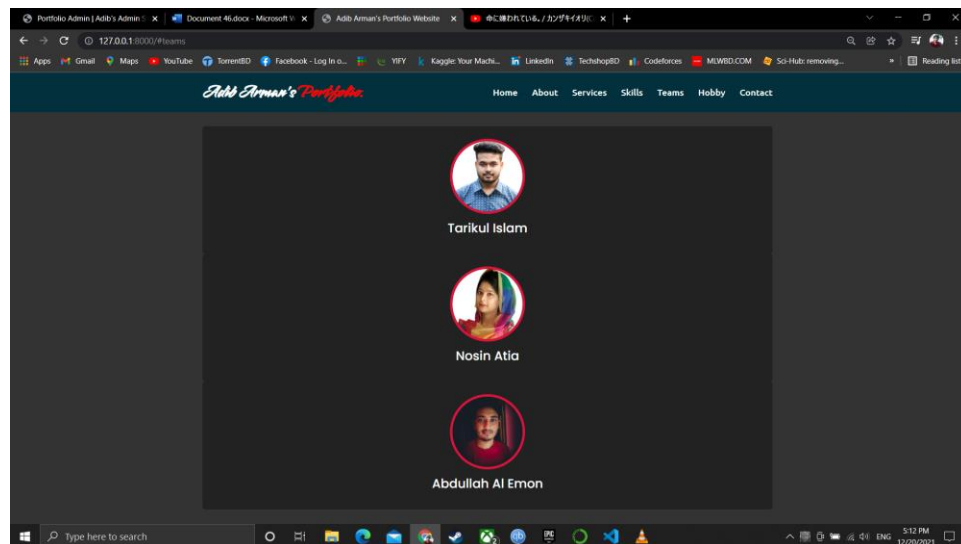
Portfolio Admin | Adib's Admin S ×
Document 46.docx - Microsoft W ×
Adib Arman's Portfolio Website ×
命に嫌われている。/ カンザキイオリ(C ×
+

127.0.0.1:8000/#teams

Apps Gmail Maps YouTube TorrentBD Facebook - Log In o... YIFY Kaggle: Your Machi... LinkedIn TechshopBD Codeforces MLWBD.COM Sci-Hub: removing... » Reading list

Adib Arman's Portfolio.

Home About Services Skills Teams Hobby Contact

Tarikul Islam

Nosin Atia

Abdullah Al Emon

Type here to search

ENG 5:12 PM 12/20/2021